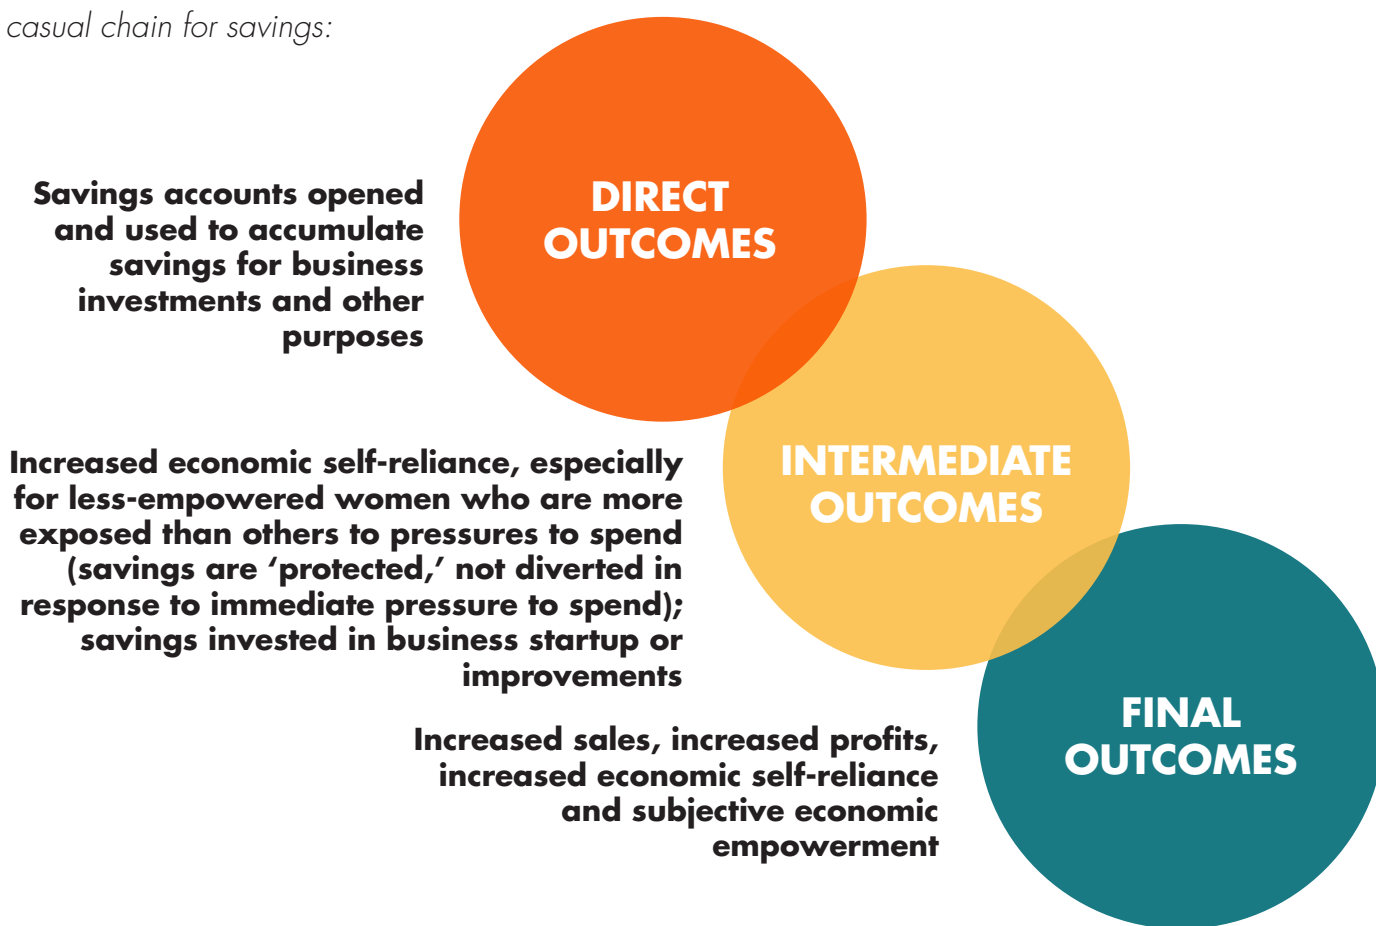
casual chain for savings:

Savings accounts opened and used to accumulate savings for business investments and other purposes

DIRECT OUTCOMES

Increased economic self-reliance, especially for less-empowered women who are more exposed than others to pressures to spend (savings are 'protected,' not diverted in response to immediate pressure to spend); savings invested in business startup or improvements

INTERMEDIATE OUTCOMES

Increased sales, increased profits, increased economic self-reliance and subjective economic empowerment

FINAL OUTCOMES